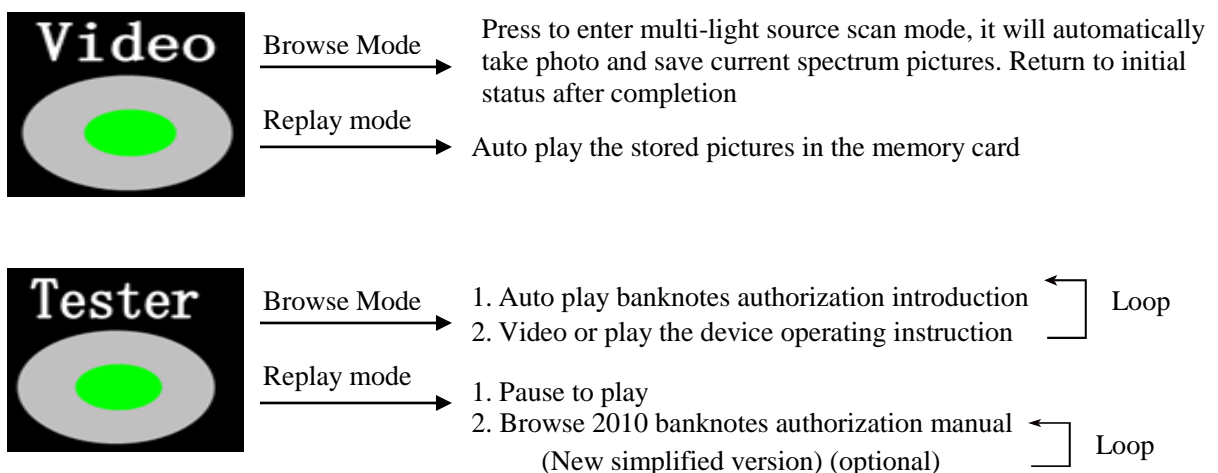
Video

Browse Mode

Press to enter multi-light source scan mode, it will automatically take photo and save current spectrum pictures. Return to initial status after completion

Replay mode

Auto play the stored pictures in the memory card

Tester

Browse Mode

1. Auto play banknotes authorization introduction
2. Video or play the device operating instruction

Loop

Replay mode

1. Pause to play
2. Browse 2010 banknotes authorization manual (New simplified version) (optional)

Loop